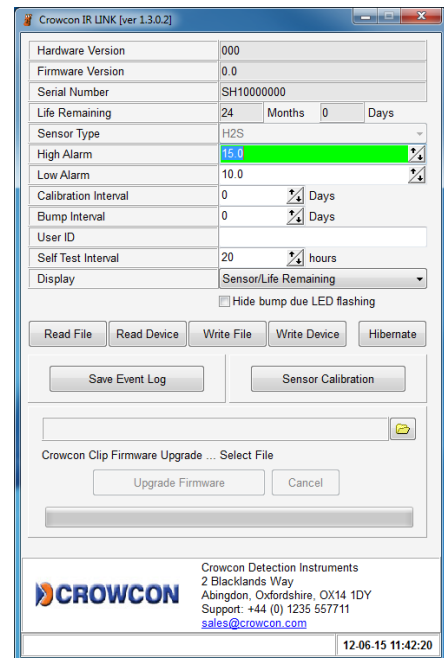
Crowcon IR LINK [ver 1.3.0.2]

| | |
|---|---|
| Hardware Version | 000 |
| Firmware Version | 0.0 |
| Serial Number | SH10000000 |
| Life Remaining | 24 Months 0 Days |
| Sensor Type | H2S |
| High Alarm | 15.0 |
| Low Alarm | 10.0 |
| Calibration Interval | 0 Days |
| Bump Interval | 0 Days |
| User ID | |
| Self Test Interval | 20 hours |
| Display | Sensor/Life Remaining |

Hide bump due LED flashing

Read File
Read Device
Write File
Write Device
Hibernate

Save Event Log
Sensor Calibration

Crowcon Clip Firmware Upgrade ... Select File

Upgrade Firmware
Cancel

CROWCON

Crowcon Detection Instruments
2 Blacklands Way
Abingdon, Oxfordshire, OX14 1DY
Support: +44 (0) 1235 557711
sales@crowcon.com

12-06-15 11:42:20